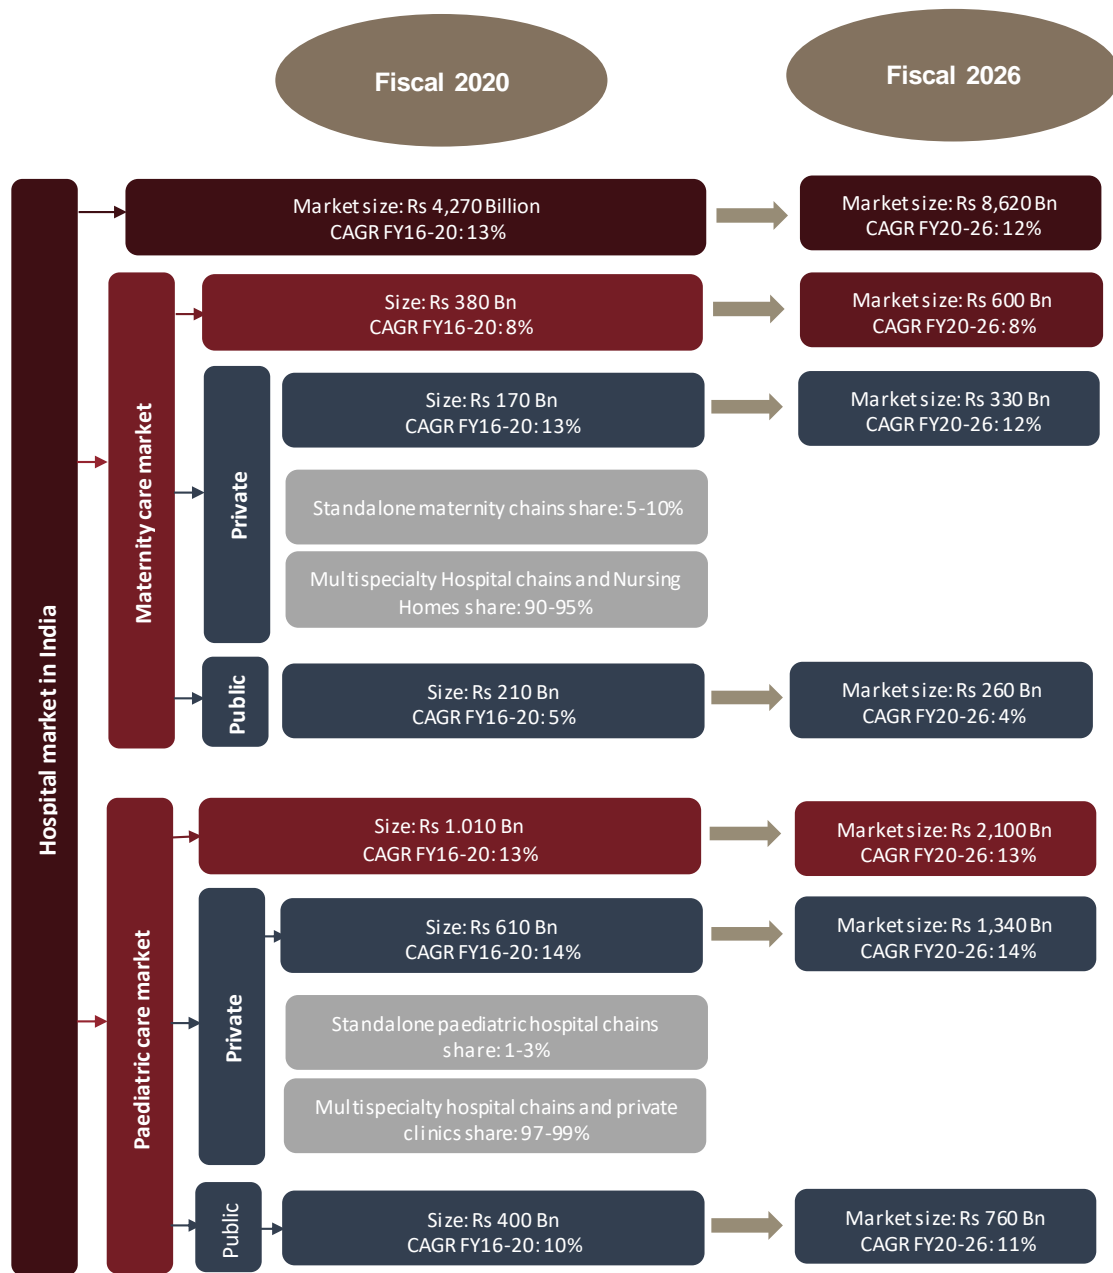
Fiscal 2020

Fiscal 2026

Hospital market in India

Market size: Rs 4,270 Billion
CAGR FY16-20: 13%

Market size: Rs 8,620 Bn
CAGR FY20-26: 12%

Maternity care market

Size: Rs 380 Bn
CAGR FY16-20: 8%

Market size: Rs 600 Bn
CAGR FY20-26: 8%

Private

Size: Rs 170 Bn
CAGR FY16-20: 13%

Market size: Rs 330 Bn
CAGR FY20-26: 12%

Standalone maternity chains share: 5-10%

Multispecialty Hospital chains and Nursing Homes share: 90-95%

Public

Size: Rs 210 Bn
CAGR FY16-20: 5%

Market size: Rs 260 Bn
CAGR FY20-26: 4%

Paediatric care market

Size: Rs 1.010 Bn
CAGR FY16-20: 13%

Market size: Rs 2,100 Bn
CAGR FY20-26: 13%

Private

Size: Rs 610 Bn
CAGR FY16-20: 14%

Market size: Rs 1,340 Bn
CAGR FY20-26: 14%

Standalone paediatric hospital chains share: 1-3%

Multispecialty hospital chains and private clinics share: 97-99%

Public

Size: Rs 400 Bn
CAGR FY16-20: 10%

Market size: Rs 760 Bn
CAGR FY20-26: 11%